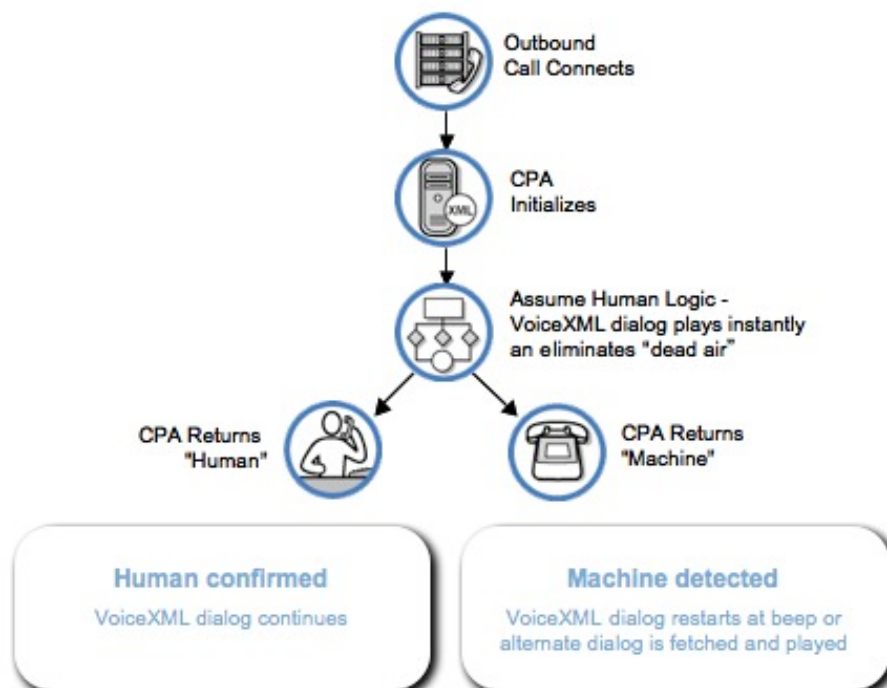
Outbound Call Connects

XML

CPA Initializes

Assume Human Logic - VoiceXML dialog plays instantly an eliminates "dead air"

CPA Returns "Human"

CPA Returns "Machine"

Human confirmed

VoiceXML dialog continues

Machine detected

VoiceXML dialog restarts at beep or alternate dialog is fetched and played